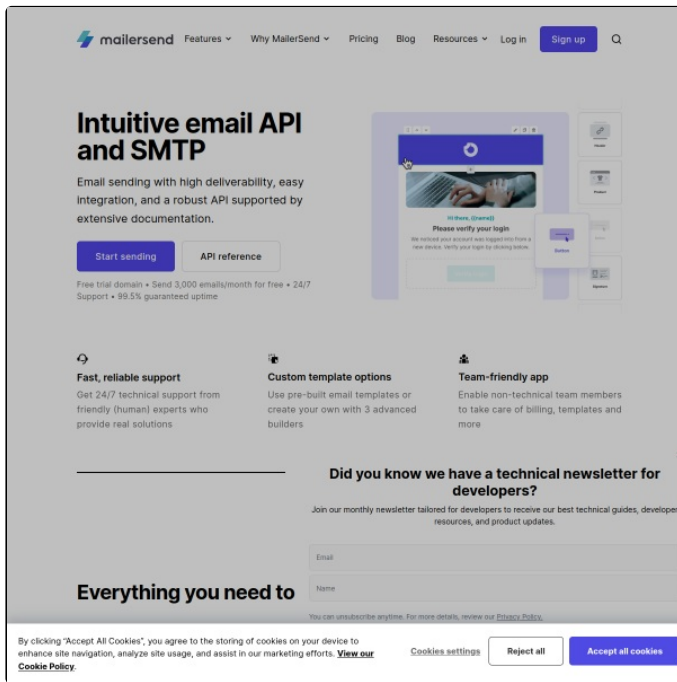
mailersend Features Why MailerSend Pricing Blog Resources Log in Sign up

Intuitive email API and SMTP

Email sending with high deliverability, easy integration, and a robust API supported by extensive documentation.

Start sending API reference

Free trial domain • Send 3,000 emails/month for free • 24/7 Support • 99.5% guaranteed uptime

Hi there, {{name}}
Please verify your login
We noticed your account was logged into from a new device. Verify your login by clicking below.

Button

Fast, reliable support
Get 24/7 technical support from friendly (human) experts who provide real solutions

Custom template options
Use pre-built email templates or create your own with 3 advanced builders

Team-friendly app
Enable non-technical team members to take care of billing, templates and more

Did you know we have a technical newsletter for developers?

Join our monthly newsletter tailored for developers to receive our best technical guides, develope resources, and product updates.

Email

Name

You can unsubscribe anytime. For more details, review our Privacy Policy.

Everything you need to

By clicking "Accept All Cookies", you agree to the storing of cookies on your device to enhance site navigation, analyze site usage, and assist in our marketing efforts. View our Cookie Policy.

Cookies settings Reject all Accept all cookies